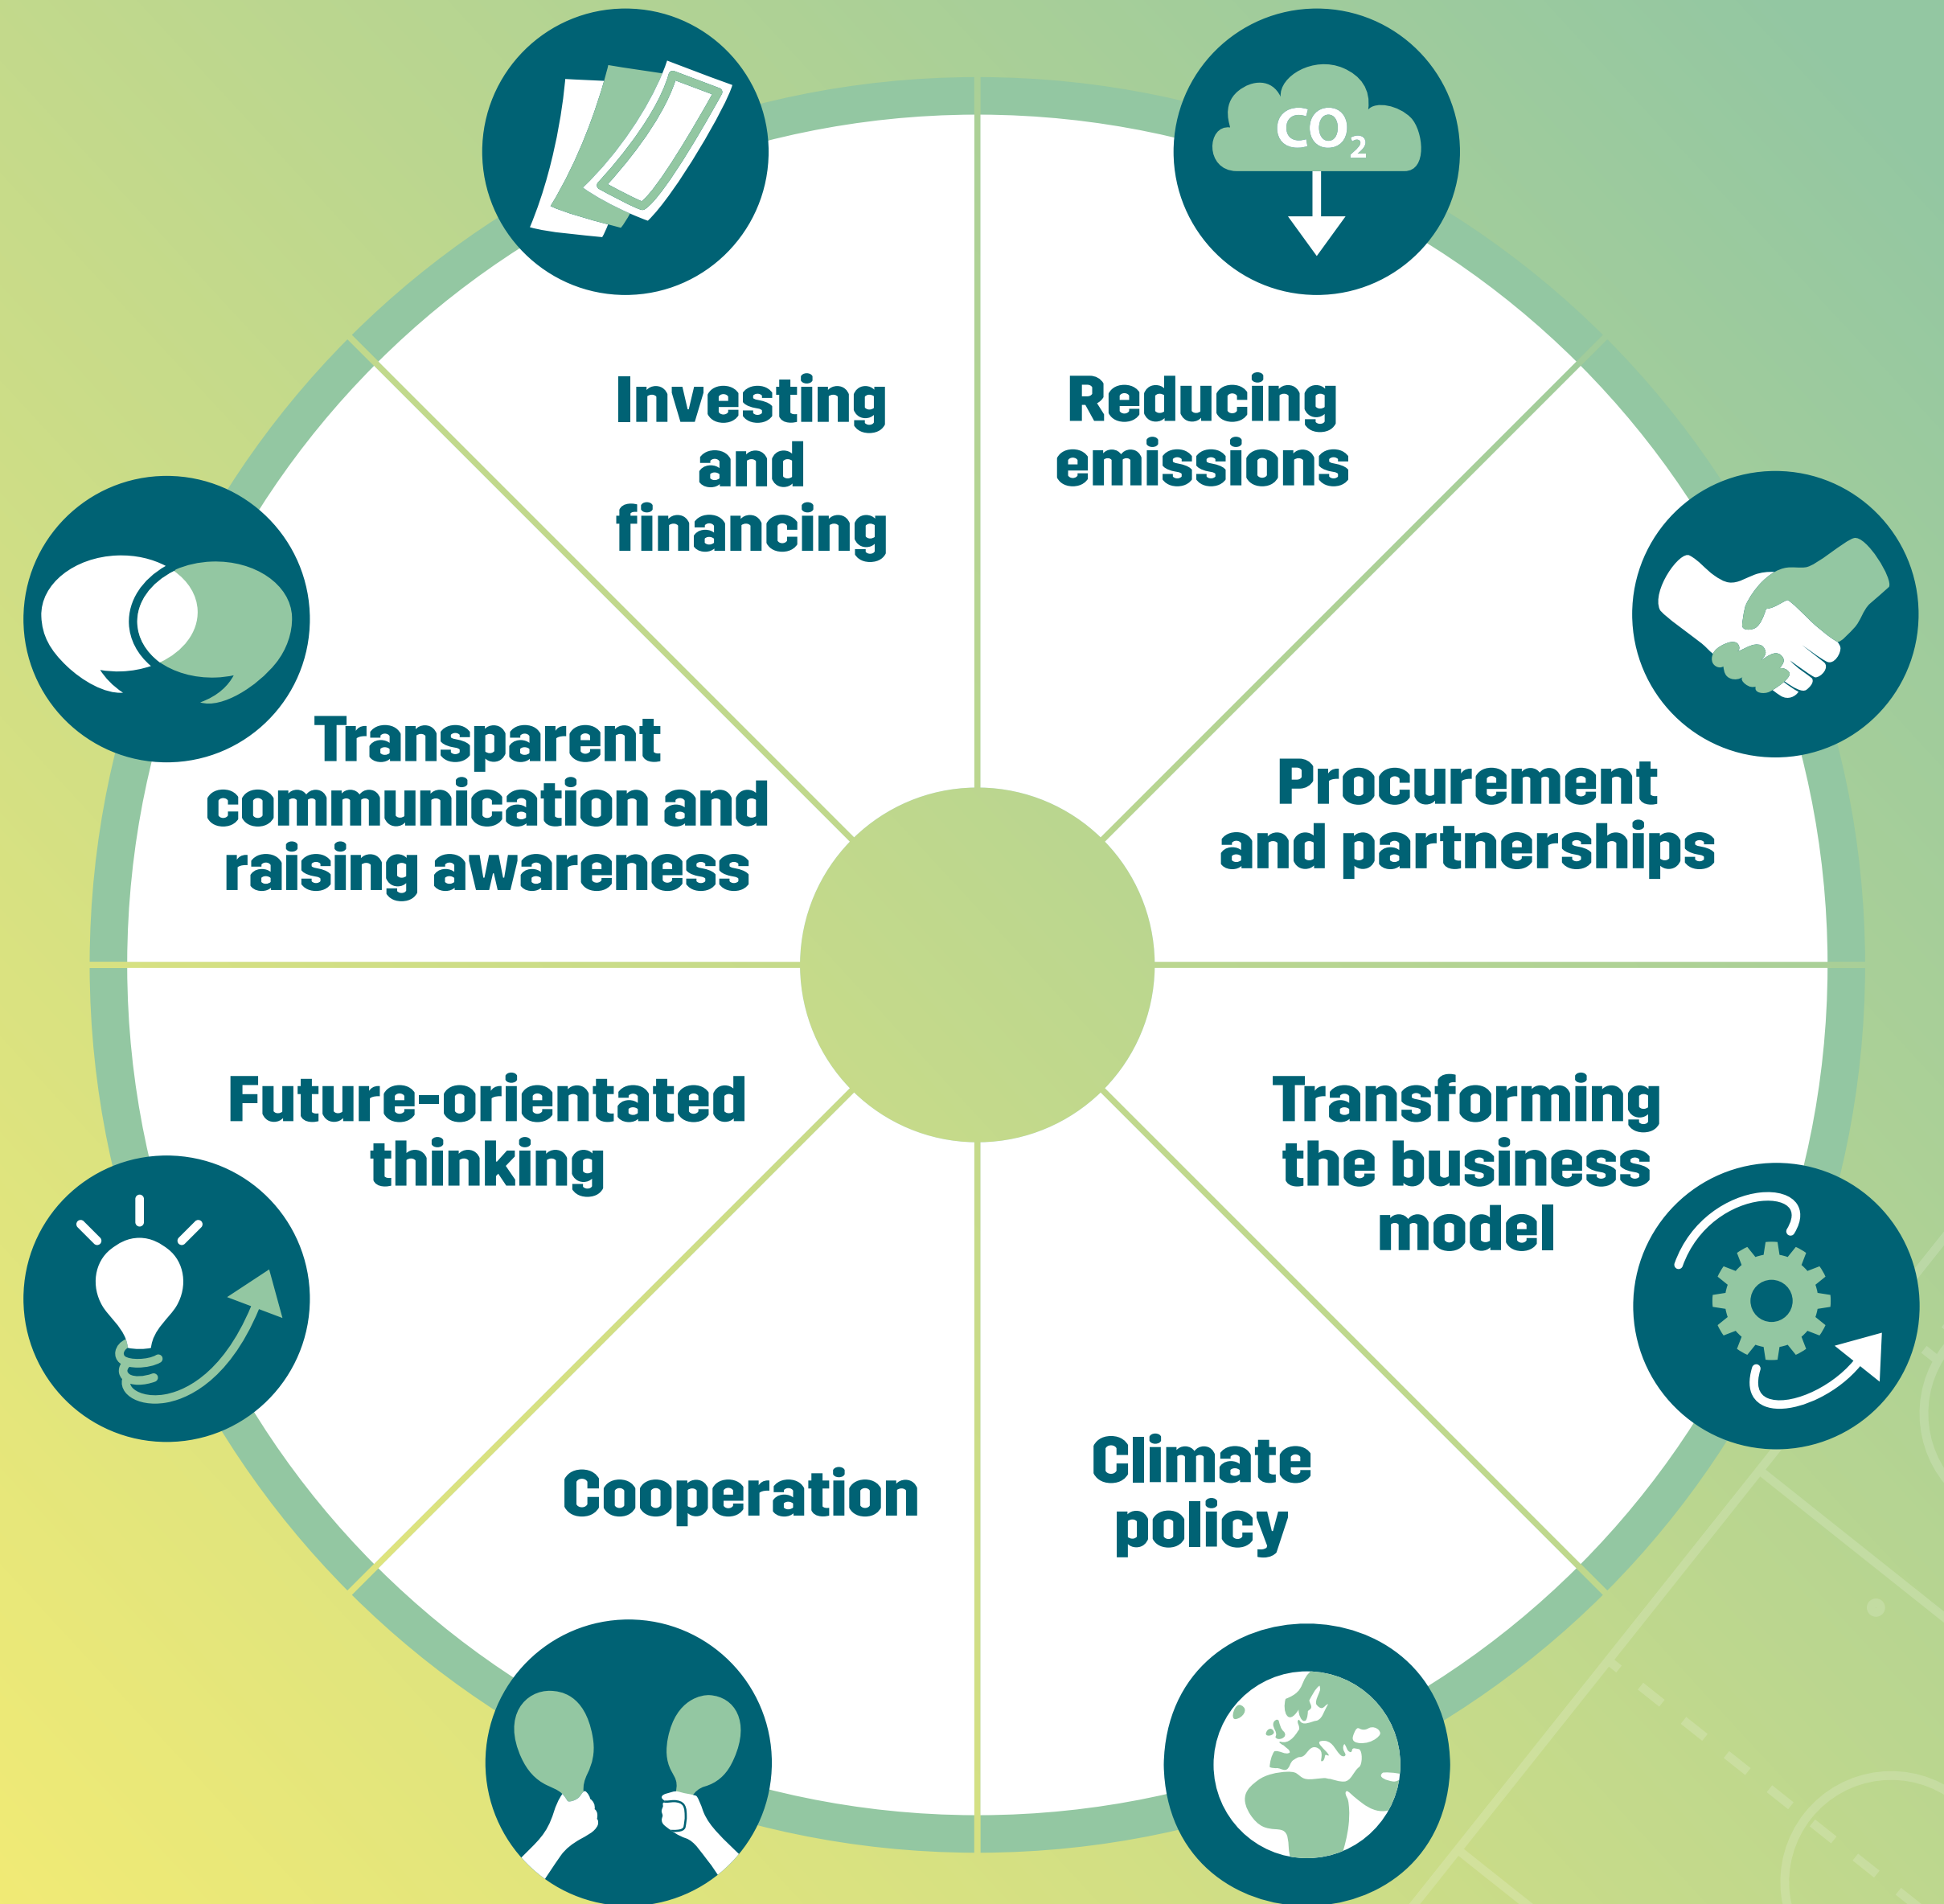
$CO_2$

Investing and financing

Reducing emissions

Transparent communication and raising awareness

Procurement and partnerships

Future-orientated thinking

Transforming the business model

Cooperation

Climate policy